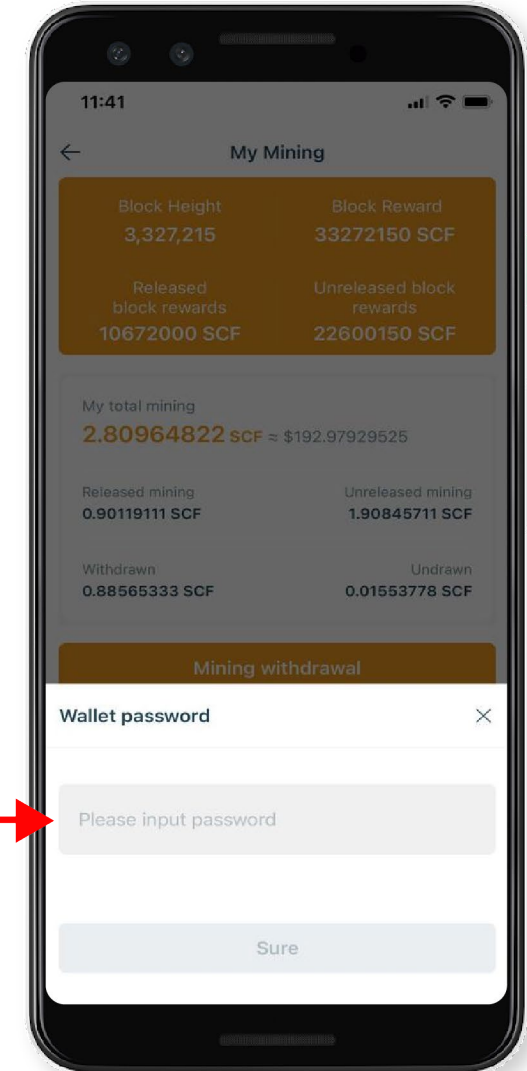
11:41

My Mining

Block Height
3,327,215

Block Reward
33272150 SCF

Released block rewards
10672000 SCF

Unreleased block rewards
22600150 SCF

My total mining
2.80964822 SCF ≈ $192.97929525

Released mining
0.90119111 SCF

Unreleased mining
1.90845711 SCF

Withdrawn
0.88565333 SCF

Undrawn
0.01553778 SCF

Mining withdrawal

Wallet password

Please input password

Sure